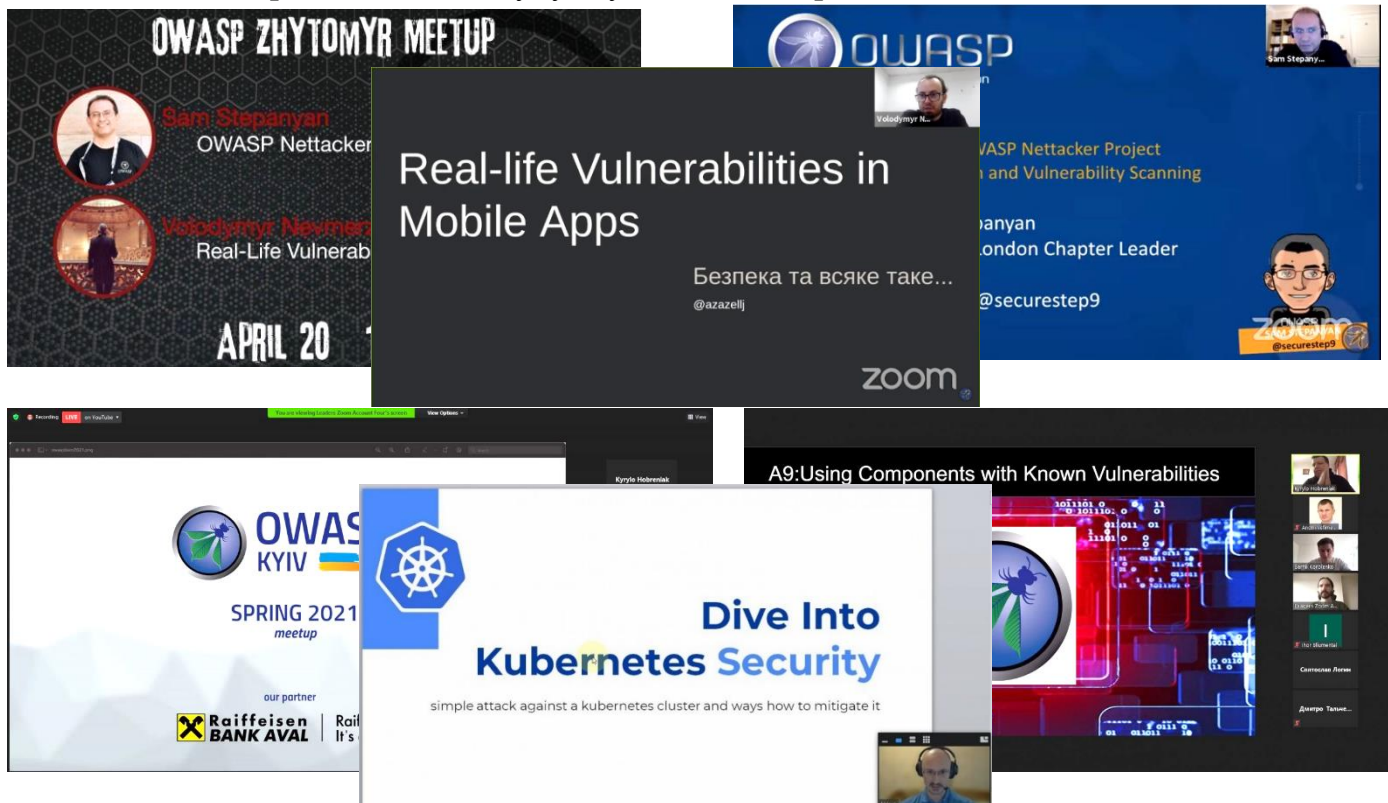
OWASP ZHYTOMYR MEETUP

Sam Stepanyan
OWASP Nettacker

Volodymyr Nevmer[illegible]
Real-Life Vulnerab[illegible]

APRIL 20

Volodymyr N...

Real-life Vulnerabilities in Mobile Apps

Безпека та всяке таке...
@azazellj

zoom

OWASP

Sam Stepany...

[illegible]WASP Nettacker Project
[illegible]n and Vulnerability Scanning

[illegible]panyan
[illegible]London Chapter Leader

@securestep9

@securestep9

Recording LIVE on YouTube

You are viewing Leaders Zoom Account Four's screen

View Options

View

Kyrylo Hobreniak

OWAS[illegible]
KYIV

SPRING 2021
meetup

our partner
Raiffeisen BANK AVAL | Raif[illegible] It's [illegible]

Dive Into
Kubernetes Security

simple attack against a kubernetes cluster and ways how to mitigate it

A9:Using Components with Known Vulnerabilities

Kyrylo Hobreniak

Святослав Логин

Дмитро Тальне...